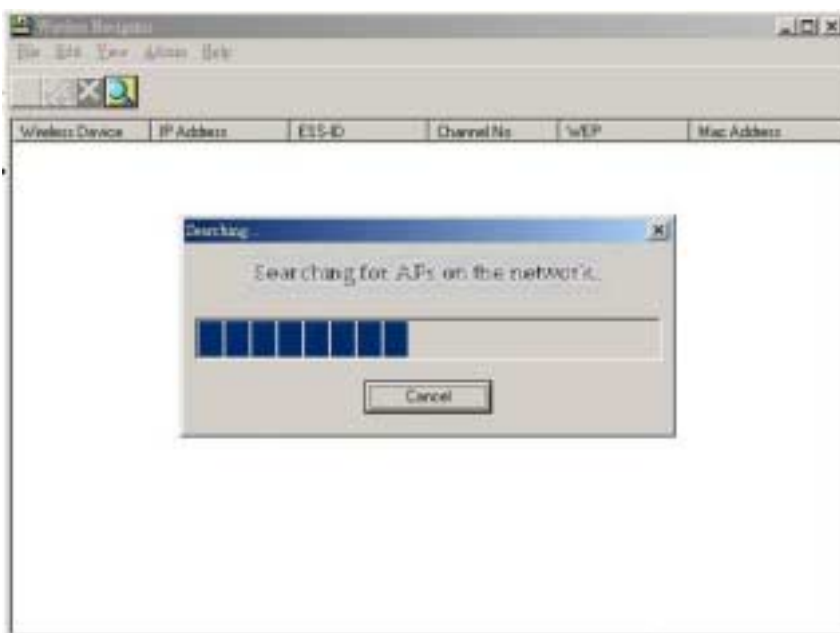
Wireless Navigator
File Edit View Admin Help

| Wireless Device | IP Address | ESS-ID | Channel No | WEP | Mac Address |
|---|---|---|---|---|---|

Searching...

Searching for APs on the network.

Cancel